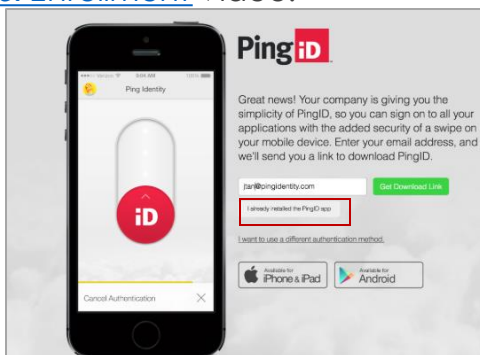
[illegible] Video:

●●●○○ Verizon 9:41 AM 100%

Ping Identity

iD

Cancel Authentication

PingiD

Great news! Your company is giving you the simplicity of PingID, so you can sign on to all your applications with the added security of a swipe on your mobile device. Enter your email address, and we'll send you a link to download PingID.

jtar@pingidentity.com

Get Download Link

I already installed the PingID app

I want to use a different authentication method.

Available for iPhone & iPad

Available for Android